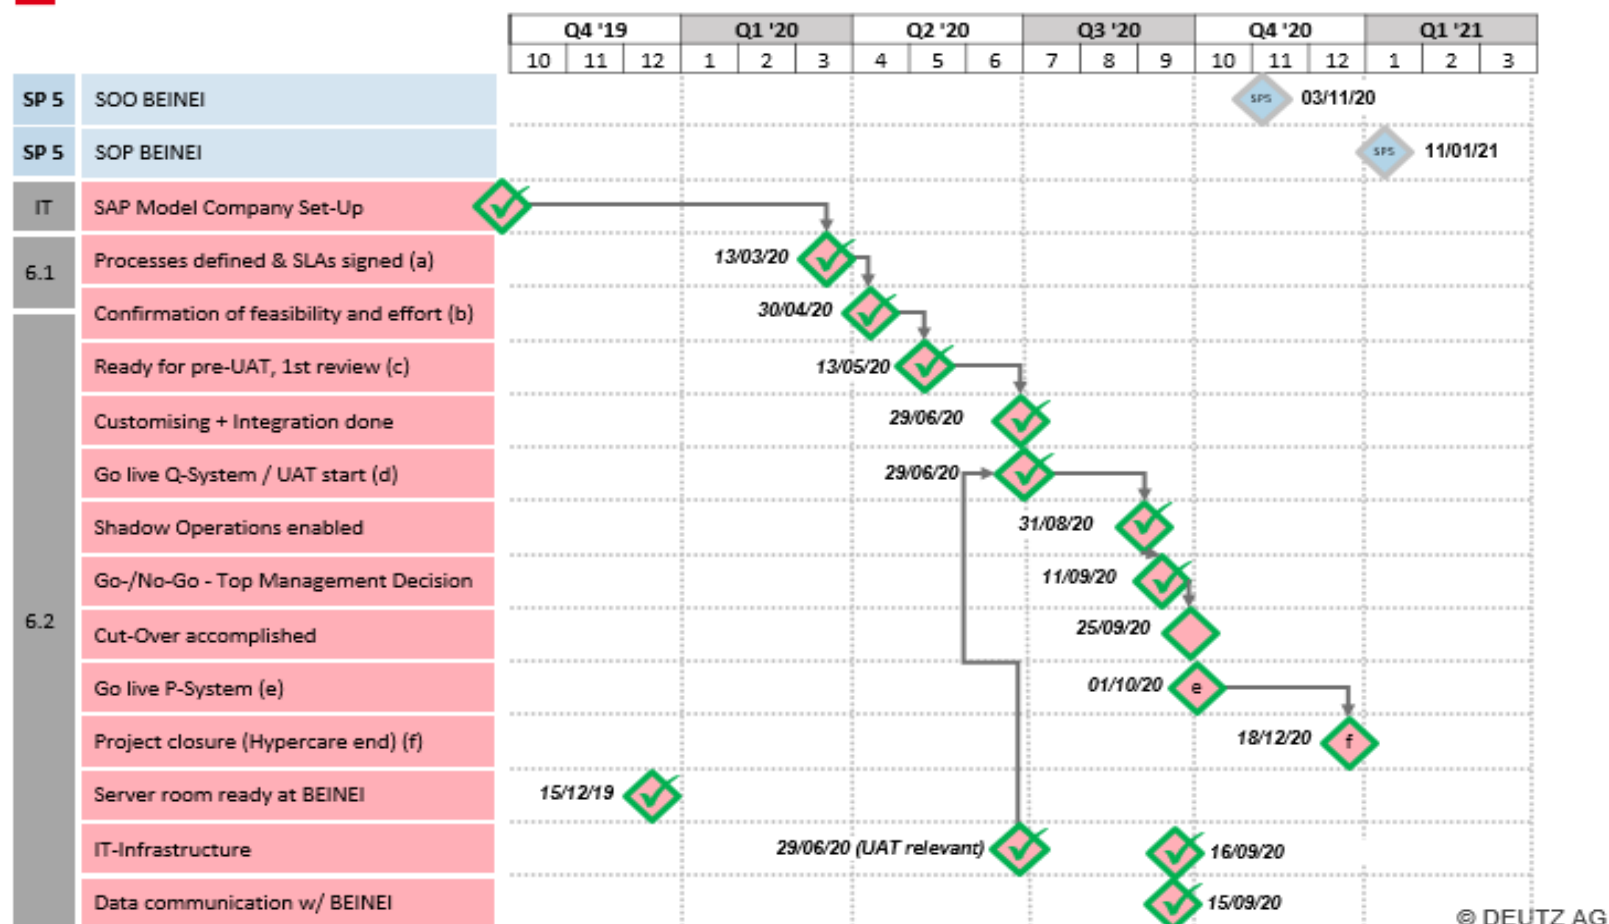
| Q4 '19 | | | Q1 '20 | | | Q2 '20 | | | Q3 '20 | | | Q4 '20 | | | Q1 '21 | | |
|---|---|---|---|---|---|---|---|---|---|---|---|---|---|---|---|---|---|
| 10 | 11 | 12 | 1 | 2 | 3 | 4 | 5 | 6 | 7 | 8 | 9 | 10 | 11 | 12 | 1 | 2 | 3 |

SP 5 SOO BEINEI SPS 03/11/20
SP 5 SOP BEINEI SPS 11/01/21
IT SAP Model Company Set-Up
6.1 Processes defined & SLAs signed (a) 13/03/20
Confirmation of feasibility and effort (b) 30/04/20
6.2 Ready for pre-UAT, 1st review (c) 13/05/20
Customising + Integration done 29/06/20
Go live Q-System / UAT start (d) 29/06/20
Shadow Operations enabled 31/08/20
Go-/No-Go - Top Management Decision 11/09/20
Cut-Over accomplished 25/09/20
Go live P-System (e) 01/10/20 e
Project closure (Hypercare end) (f) 18/12/20 f
Server room ready at BEINEI 15/12/19
IT-Infrastructure 29/06/20 (UAT relevant) 16/09/20
Data communication w/ BEINEI 15/09/20

© DEUTZ AG